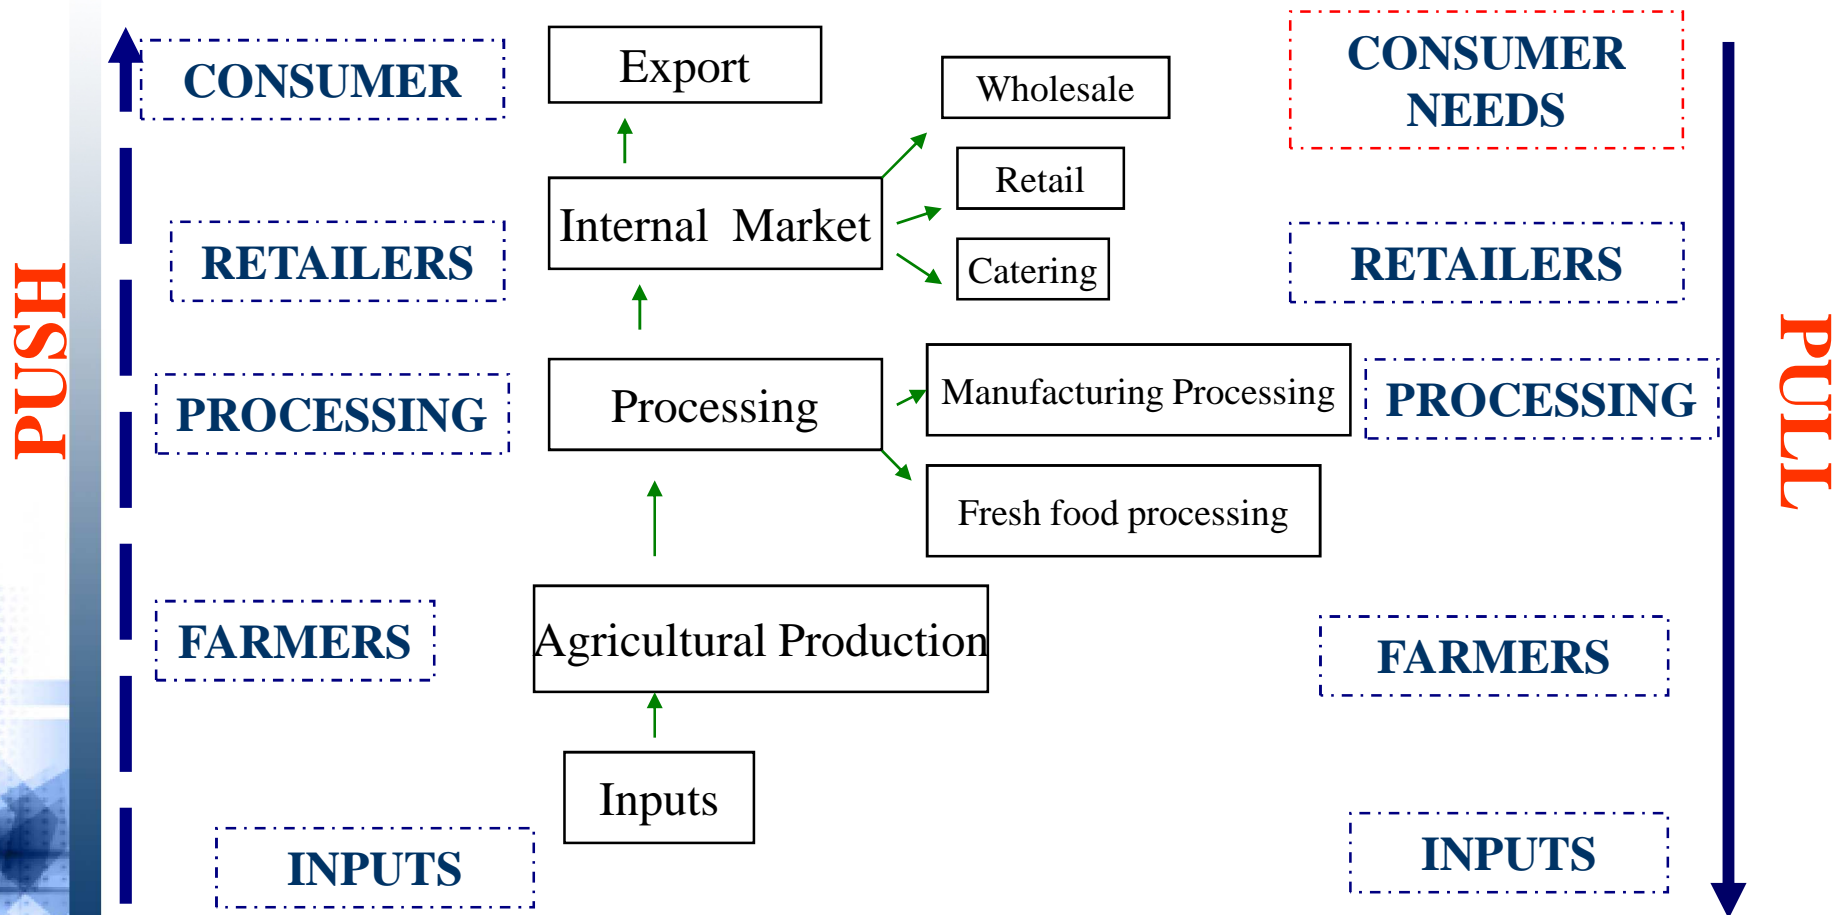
PUSH

CONSUMER

RETAILERS

PROCESSING

FARMERS

INPUTS

Export

Internal Market

Processing

Agricultural Production

Inputs

Wholesale

Retail

Catering

Manufacturing Processing

Fresh food processing

CONSUMER NEEDS

RETAILERS

PROCESSING

FARMERS

INPUTS

PULL